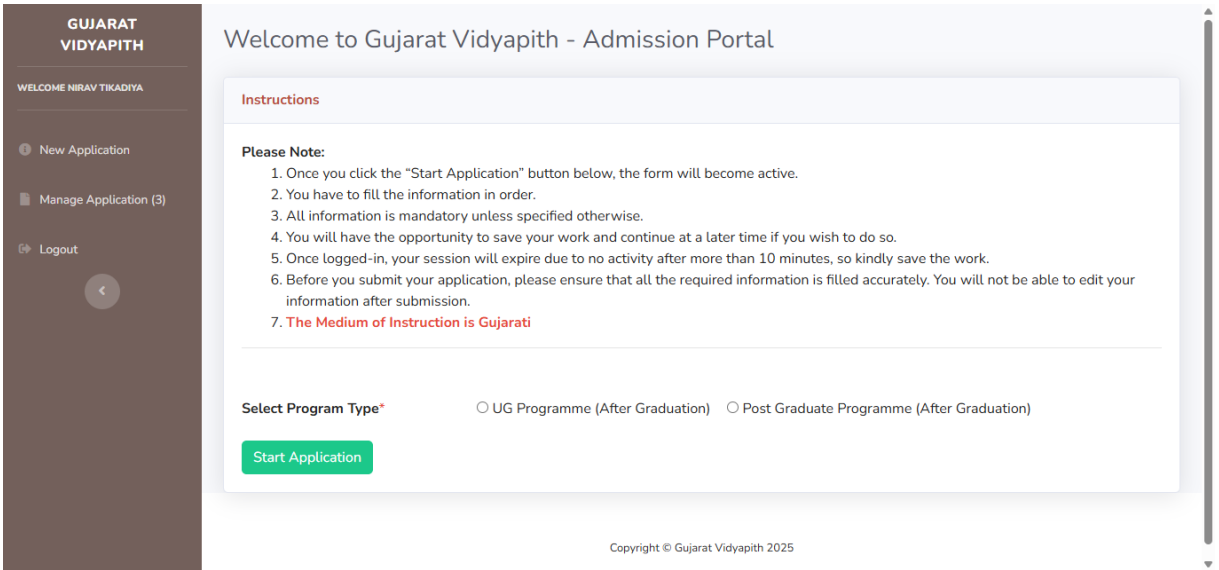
GUJARAT VIDYAPITH

WELCOME NIRAV TIKADIYA

New Application

Manage Application (3)

Logout

Welcome to Gujarat Vidyapith - Admission Portal

Instructions

Please Note:
1. Once you click the “Start Application” button below, the form will become active.
2. You have to fill the information in order.
3. All information is mandatory unless specified otherwise.
4. You will have the opportunity to save your work and continue at a later time if you wish to do so.
5. Once logged-in, your session will expire due to no activity after more than 10 minutes, so kindly save the work.
6. Before you submit your application, please ensure that all the required information is filled accurately. You will not be able to edit your information after submission.
7. The Medium of Instruction is Gujarati

Select Program Type* UG Programme (After Graduation) Post Graduate Programme (After Graduation)

Start Application

Copyright © Gujarat Vidyapith 2025